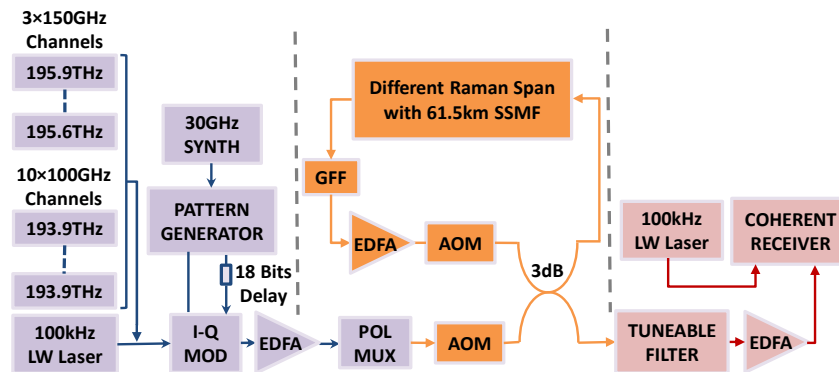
3×150GHz Channels

195.9THz

195.6THz

10×100GHz Channels

193.9THz

193.9THz

100kHz LW Laser

30GHz SYNTH

PATTERN GENERATOR

18 Bits Delay

I-Q MOD

EDFA

POL MUX

AOM

Different Raman Span with 61.5km SSMF

GFF

EDFA

AOM

3dB

100kHz LW Laser

COHERENT RECEIVER

TUNEABLE FILTER

EDFA